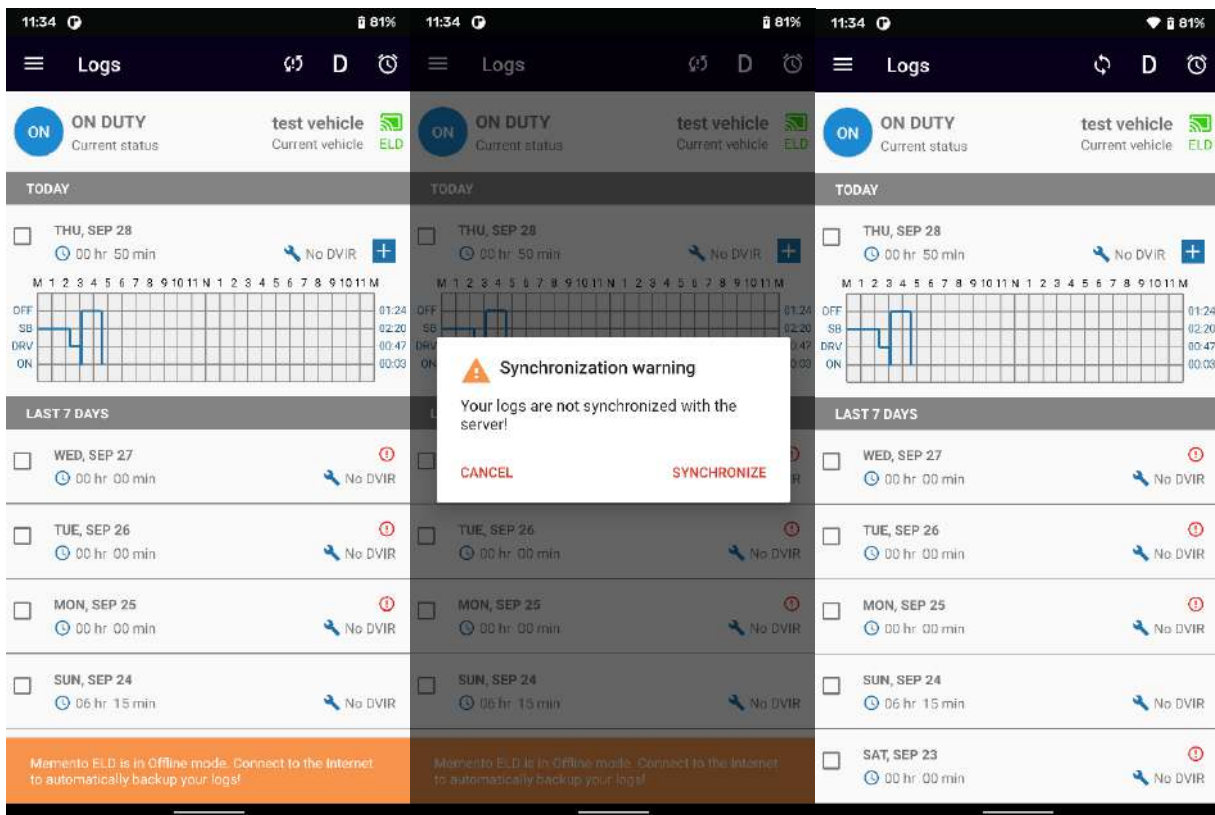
11:34 81%

Logs D

ON ON DUTY Current status

test vehicle Current vehicle ELD

TODAY

THU, SEP 28
00 hr 50 min
No DVIR +

M 1 2 3 4 5 6 7 8 9 10 11 N 1 2 3 4 5 6 7 8 9 10 11 M

OFF SB DRV ON

01:24 02:20 00:47 00:03

LAST 7 DAYS

WED, SEP 27
00 hr 00 min
No DVIR

TUE, SEP 26
00 hr 00 min
No DVIR

MON, SEP 25
00 hr 00 min
No DVIR

SUN, SEP 24
06 hr 15 min
No DVIR

Memento ELD is in Offline mode. Connect to the Internet to automatically backup your logs!

11:34 81%

Logs D

ON ON DUTY Current status

test vehicle Current vehicle ELD

TODAY

THU, SEP 28
00 hr 50 min
No DVIR +

M 1 2 3 4 5 6 7 8 9 10 11 N 1 2 3 4 5 6 7 8 9 10 11 M

OFF SB DRV ON

01:24 02:20 00:47 00:03

Synchronization warning

Your logs are not synchronized with the server!

CANCEL SYNCHRONIZE

TUE, SEP 26
00 hr 00 min
No DVIR

MON, SEP 25
00 hr 00 min
No DVIR

SUN, SEP 24
06 hr 15 min
No DVIR

Memento ELD is in Offline mode. Connect to the Internet to automatically backup your logs!

11:34 81%

Logs D

ON ON DUTY Current status

test vehicle Current vehicle ELD

TODAY

THU, SEP 28
00 hr 50 min
No DVIR +

M 1 2 3 4 5 6 7 8 9 10 11 N 1 2 3 4 5 6 7 8 9 10 11 M

OFF SB DRV ON

01:24 02:20 00:47 00:03

LAST 7 DAYS

WED, SEP 27
00 hr 00 min
No DVIR

TUE, SEP 26
00 hr 00 min
No DVIR

MON, SEP 25
00 hr 00 min
No DVIR

SUN, SEP 24
06 hr 15 min
No DVIR

SAT, SEP 23
00 hr 00 min
No DVIR